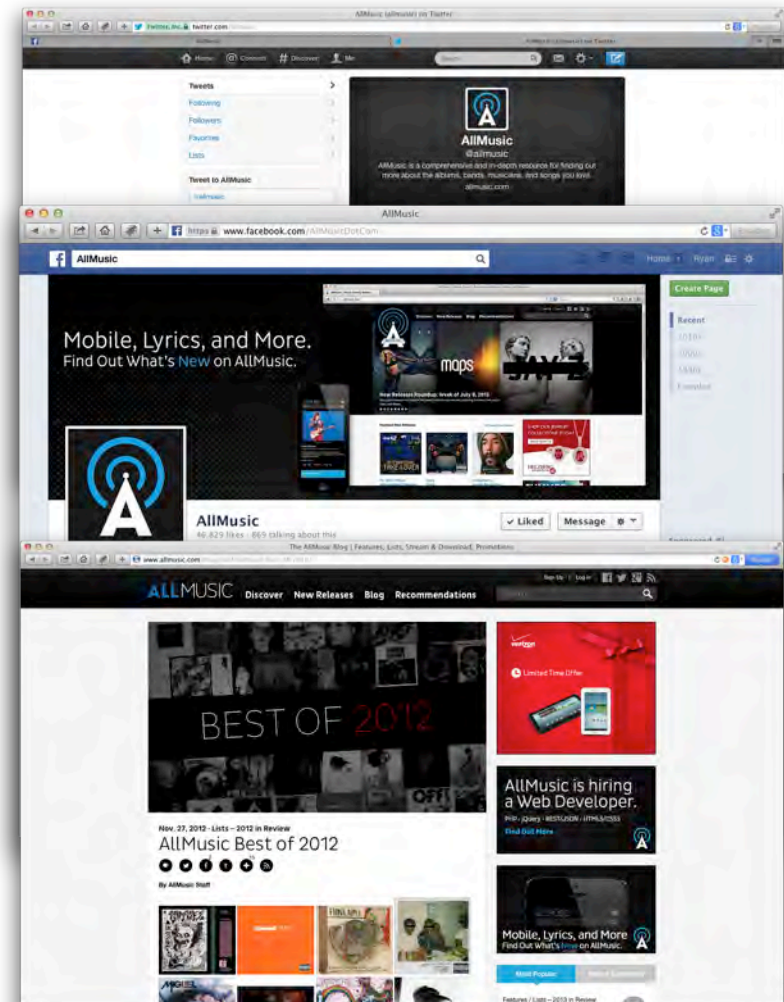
AllMusic (allmusic) on Twitter

Twitter, Inc. twitter.com

Home Connect # Discover Me

Search

Tweets
Following
Followers
Favorites
Lists

Tweet to AllMusic

AllMusic
@allmusic
AllMusic is a comprehensive and in-depth resource for finding out more about the albums, bands, musicians, and songs you love.
allmusic.com

AllMusic

https www.facebook.com/AllMusicDotCom

AllMusic

Home Ryan

Create Page

Recent

Mobile, Lyrics, and More.
Find Out What's New on AllMusic.

mops

AllMusic
46,829 likes · 869 talking about this

Liked
Message

The AllMusic Blog | Features, Lists, Stream & Download, Promotions

www.allmusic.com

ALLMUSIC Discover New Releases Blog Recommendations

Sign Up | Log In

BEST OF 2012

Limited Time Offer

AllMusic is hiring a Web Developer.
PHP · jQuery · REST/JSON · HTML5/CSS3
Find Out More

Nov. 27, 2012 · Lists – 2012 in Review
AllMusic Best of 2012

By AllMusic Staff

Mobile, Lyrics, and More
Find Out What's New on AllMusic.

Most Popular

Features / Lists – 2012 in Review